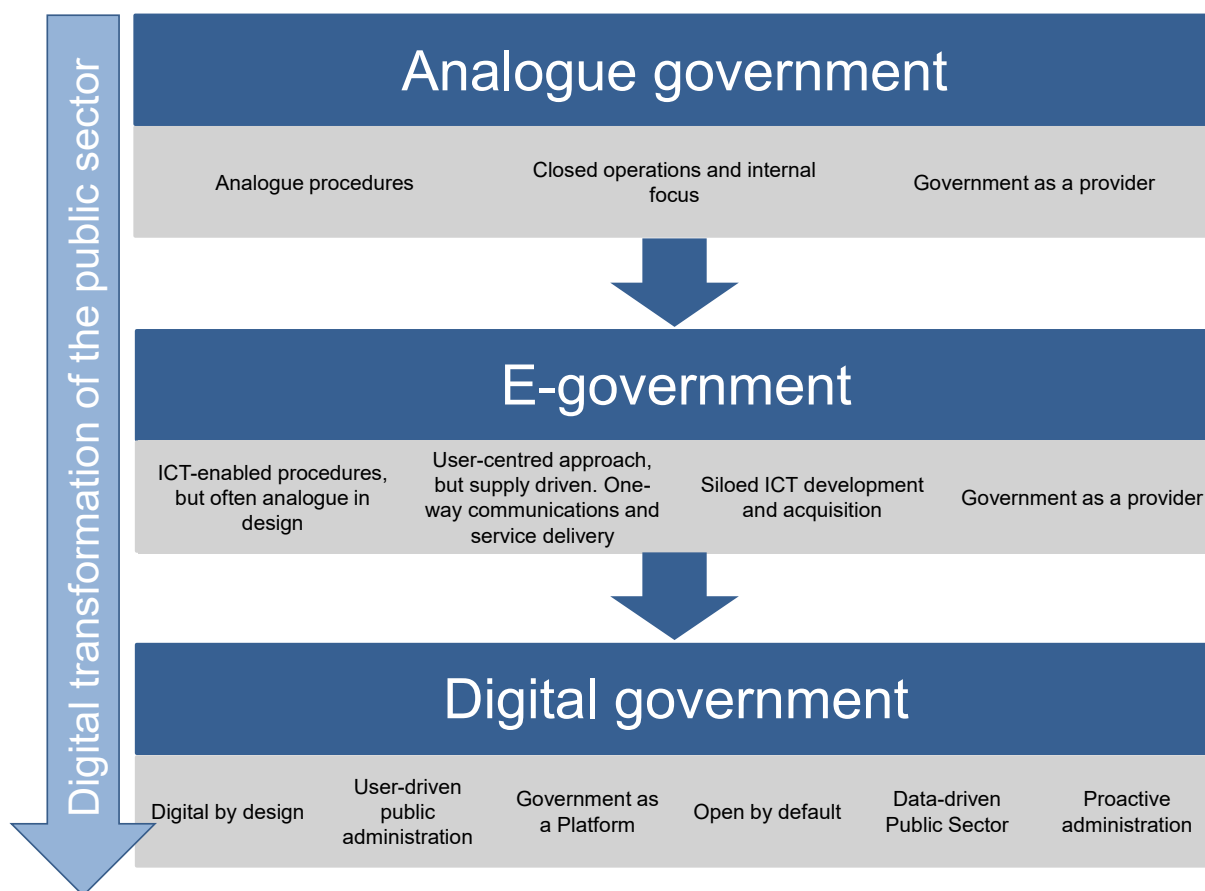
Digital transformation of the public sector

Analogue government

Analogue procedures

Closed operations and internal focus

Government as a provider

E-government

ICT-enabled procedures, but often analogue in design

User-centred approach, but supply driven. One-way communications and service delivery

Siloed ICT development and acquisition

Government as a provider

Digital government

Digital by design

User-driven public administration

Government as a Platform

Open by default

Data-driven Public Sector

Proactive administration